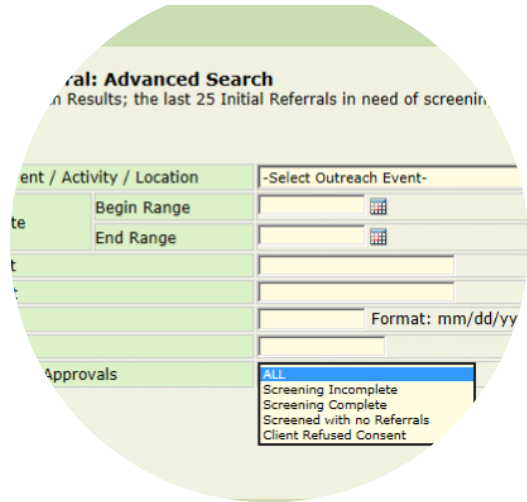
ral: Advanced Search

n Results; the last 25 Initial Referrals in need of screenin

ent / Activity / Location | -Select Outreach Event-

te | Begin Range

End Range

t

t

Format: mm/dd/yy

Approvals

ALL
Screening Incomplete
Screening Complete
Screened with no Referrals
Client Refused Consent